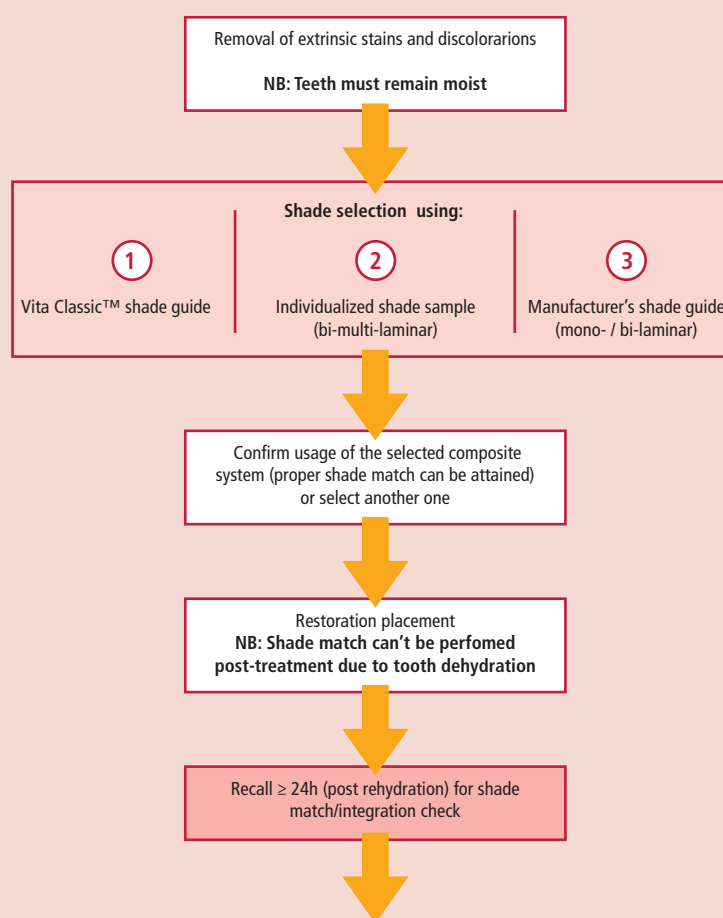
Removal of extrinsic stains and discolorarions

NB: Teeth must remain moist

Shade selection using:

1
Vita Classic™ shade guide

2
Individualized shade sample (bi-multi-laminar)

3
Manufacturer's shade guide (mono- / bi-laminar)

Confirm usage of the selected composite system (proper shade match can be attained) or select another one

Restoration placement
NB: Shade match can't be perfomed post-treatment due to tooth dehydration

Recall ≥ 24h (post rehydration) for shade match/integration check